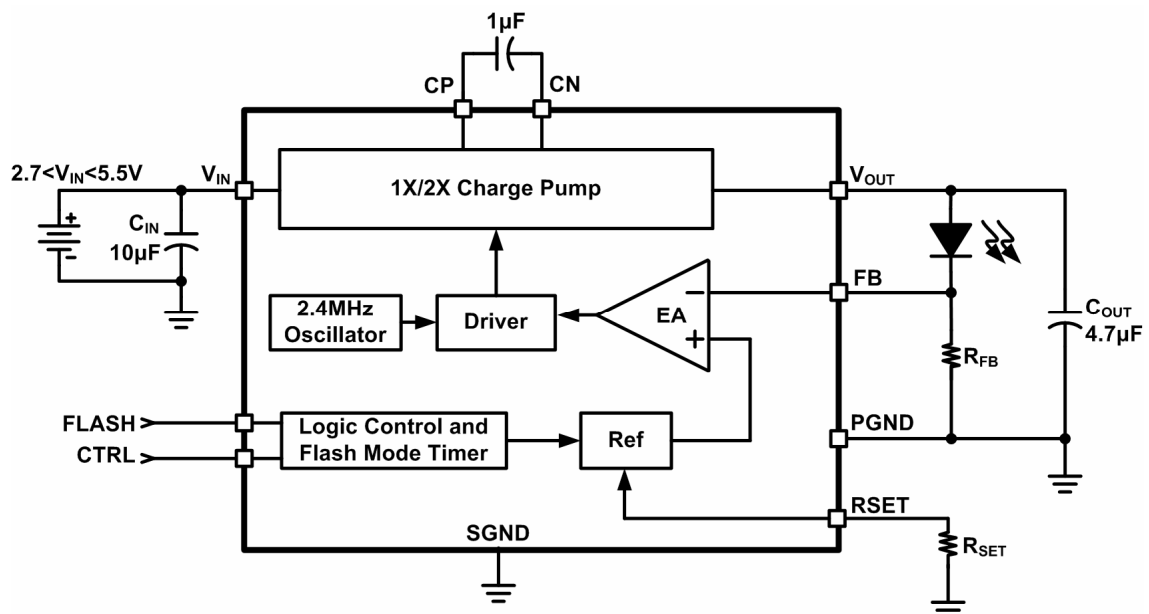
1µF

CP

CN

$2.7<V_{IN}<5.5V$

$V_{IN}$

1X/2X Charge Pump

$V_{OUT}$

+

−

$C_{IN}$

10µF

2.4MHz Oscillator

Driver

EA

−

+

FB

$C_{OUT}$

4.7µF

$R_{FB}$

FLASH

CTRL

Logic Control and Flash Mode Timer

Ref

PGND

RSET

$R_{SET}$

SGND